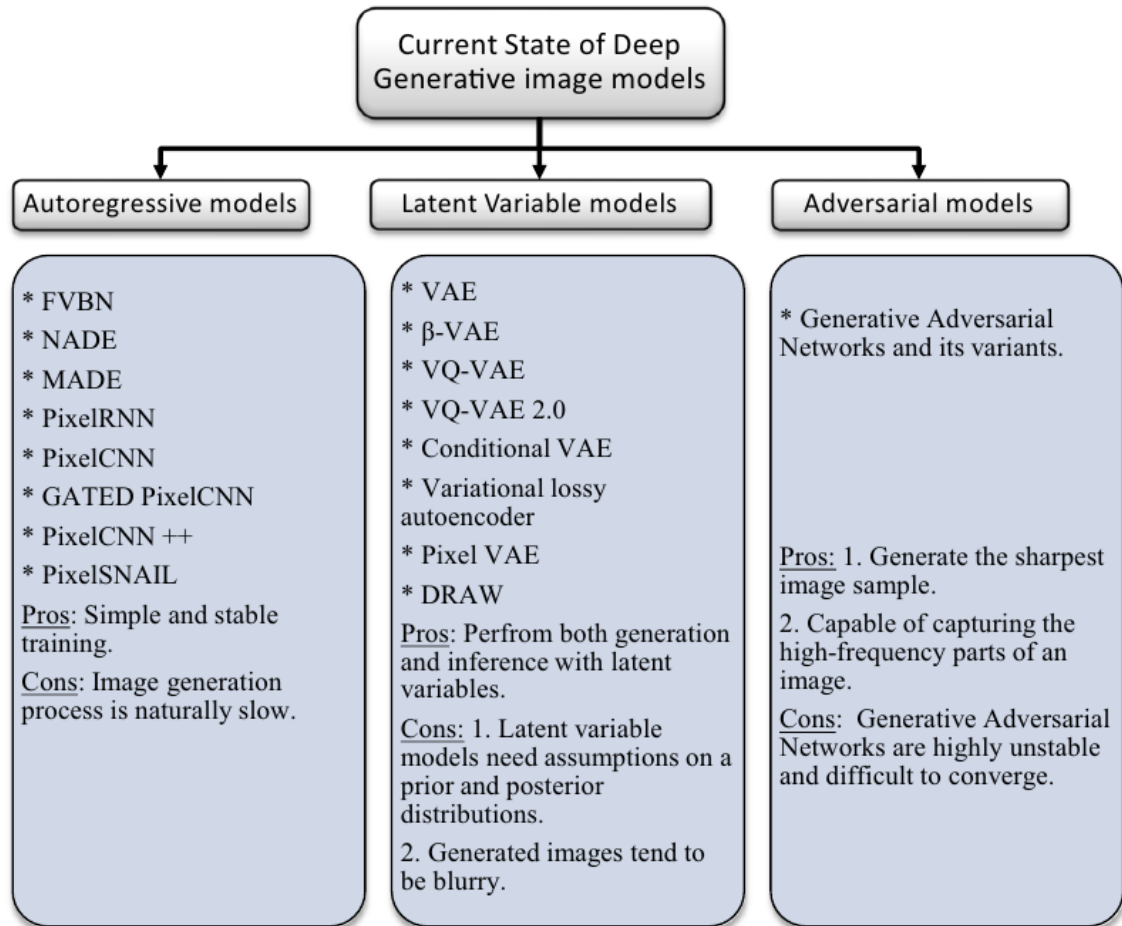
Current State of Deep Generative image models

Autoregressive models

* FVBN
* NADE
* MADE
* PixelRNN
* PixelCNN
* GATED PixelCNN
* PixelCNN ++
* PixelSNAIL

Pros: Simple and stable training.

Cons: Image generation process is naturally slow.

Latent Variable models

* VAE
* β-VAE
* VQ-VAE
* VQ-VAE 2.0
* Conditional VAE
* Variational lossy autoencoder
* Pixel VAE
* DRAW

Pros: Perfrom both generation and inference with latent variables.

Cons: 1. Latent variable models need assumptions on a prior and posterior distributions.

2. Generated images tend to be blurry.

Adversarial models

* Generative Adversarial Networks and its variants.

Pros: 1. Generate the sharpest image sample.

2. Capable of capturing the high-frequency parts of an image.

Cons: Generative Adversarial Networks are highly unstable and difficult to converge.